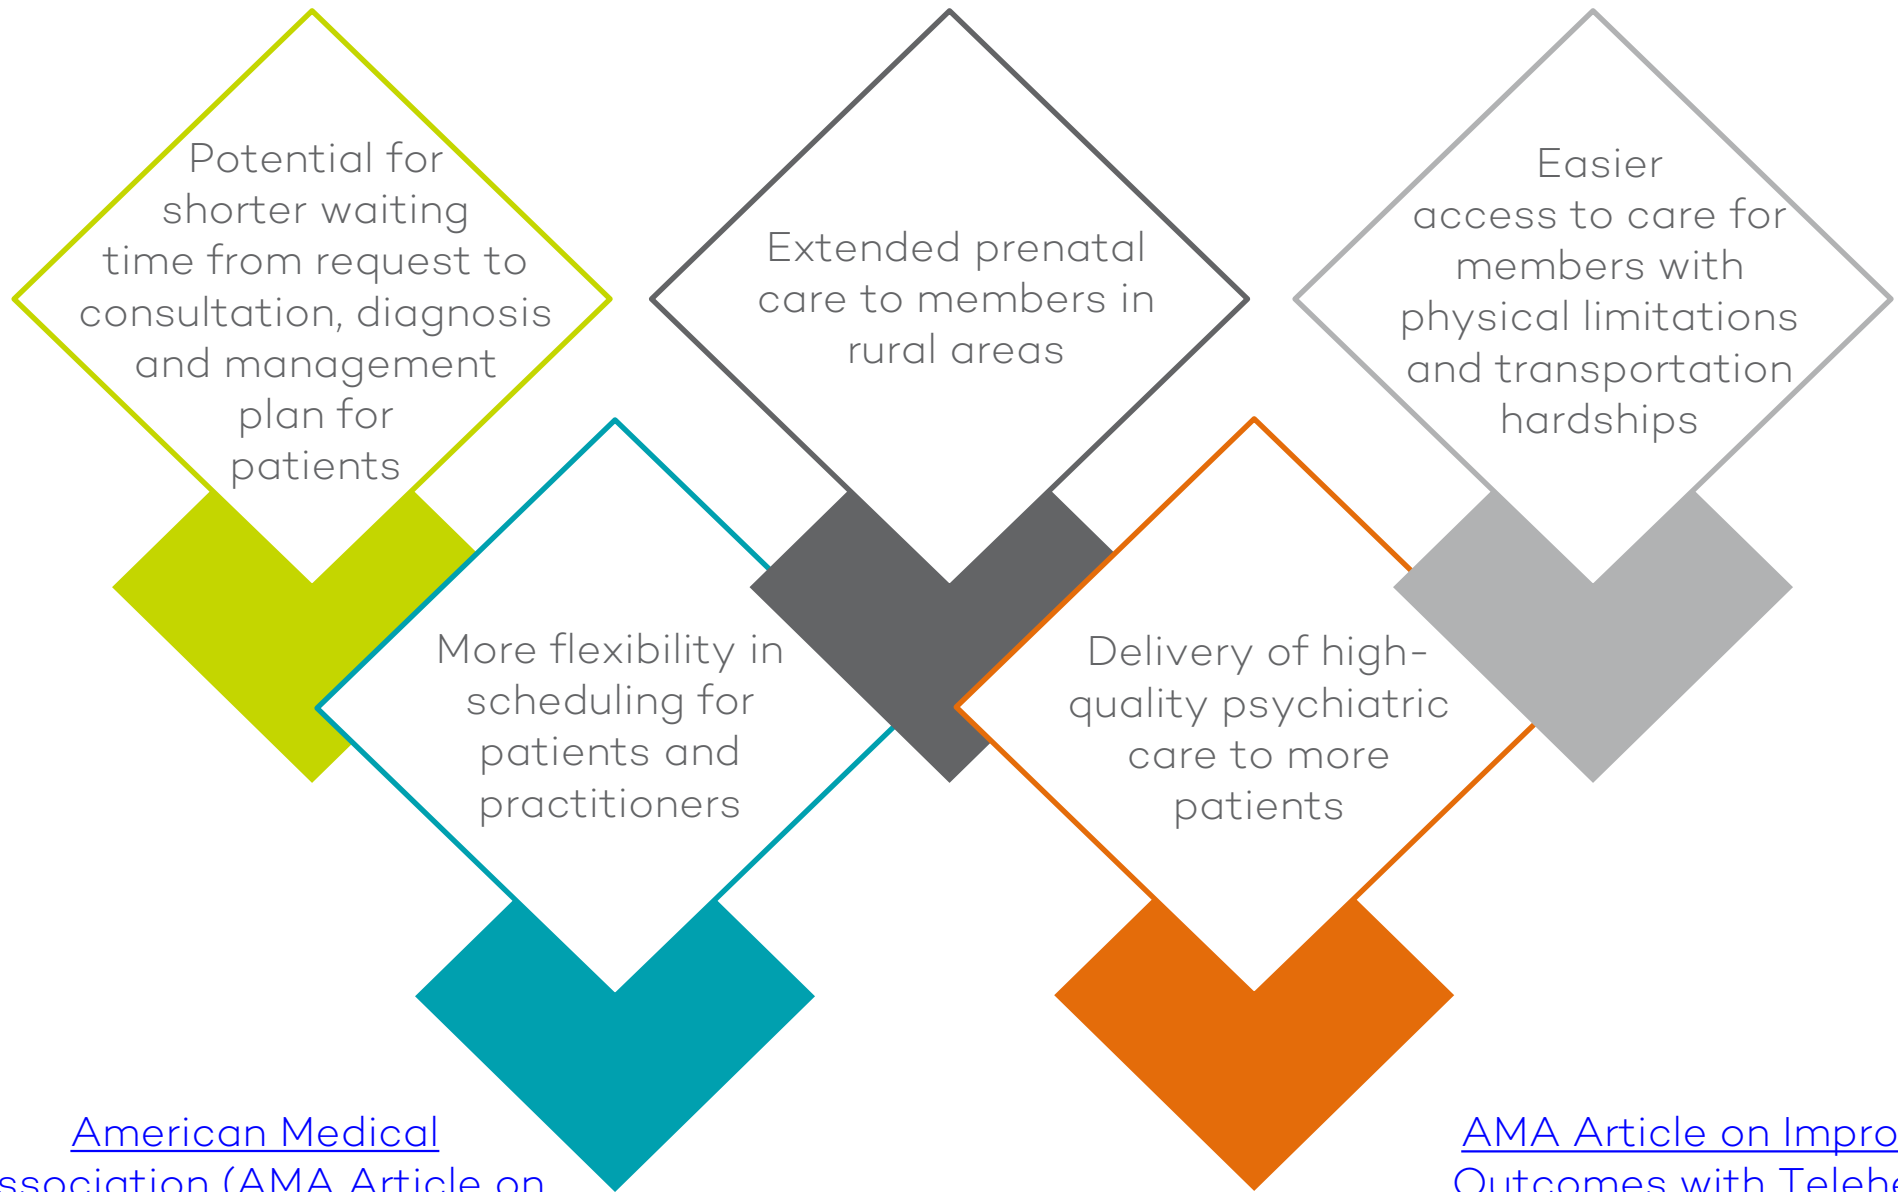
Potential for shorter waiting time from request to consultation, diagnosis and management plan for patients

Extended prenatal care to members in rural areas

Easier access to care for members with physical limitations and transportation hardships

More flexibility in scheduling for patients and practitioners

Delivery of high-quality psychiatric care to more patients

American Medical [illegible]ssociation (AMA Article on

AMA Article on Impro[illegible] Outcomes with Telehe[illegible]